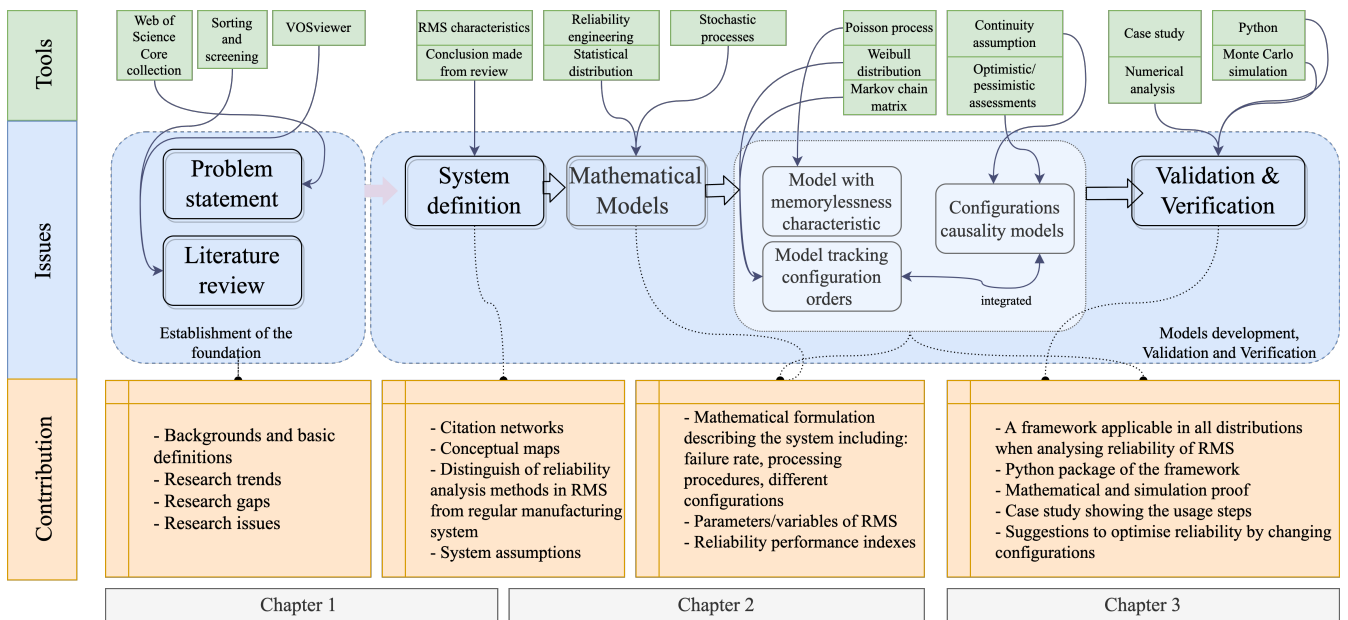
Tools

Web of Science Core collection

Sorting and screening

VOSviewer

RMS characteristics

Conclusion made from review

Reliability engineering

Statistical distribution

Stochastic processes

Poisson process

Weibull distribution

Markov chain matrix

Continuity assumption

Optimistic/ pessimistic assessments

Case study

Numerical analysis

Python

Monte Carlo simulation

Issues

Problem statement

Literature review

Establishment of the foundation

System definition

Mathematical Models

Model with memorylessness characteristic

Model tracking configuration orders

Configurations causality models

integrated

Validation & Verification

Models development, Validation and Verification

Contribution

- Backgrounds and basic definitions
- Research trends
- Research gaps
- Research issues

- Citation networks
- Conceptual maps
- Distinguish of reliability analysis methods in RMS from regular manufacturing system
- System assumptions

- Mathematical formulation describing the system including: failure rate, processing procedures, different configurations
- Parameters/variables of RMS
- Reliability performance indexes

- A framework applicable in all distributions when analysing reliability of RMS
- Python package of the framework
- Mathematical and simulation proof
- Case study showing the usage steps
- Suggestions to optimise reliability by changing configurations

Chapter 1

Chapter 2

Chapter 3